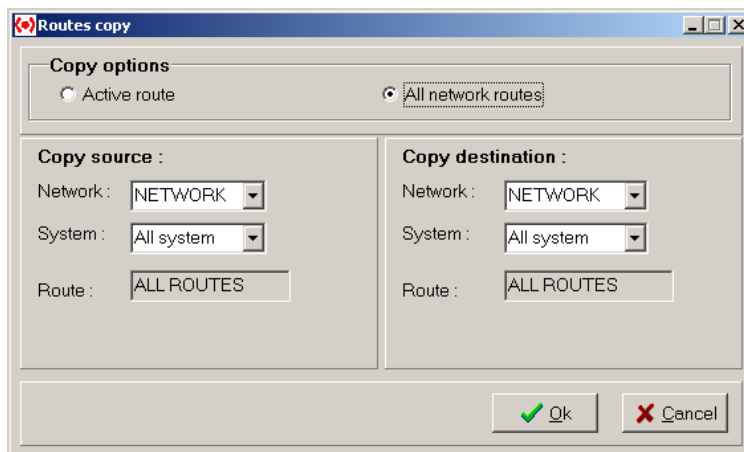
Routes copy

Copy options

Active route

All network routes

Copy source :

Network : NETWORK

System : All system

Route : ALL ROUTES

Copy destination :

Network : NETWORK

System : All system

Route : ALL ROUTES

Ok

Cancel